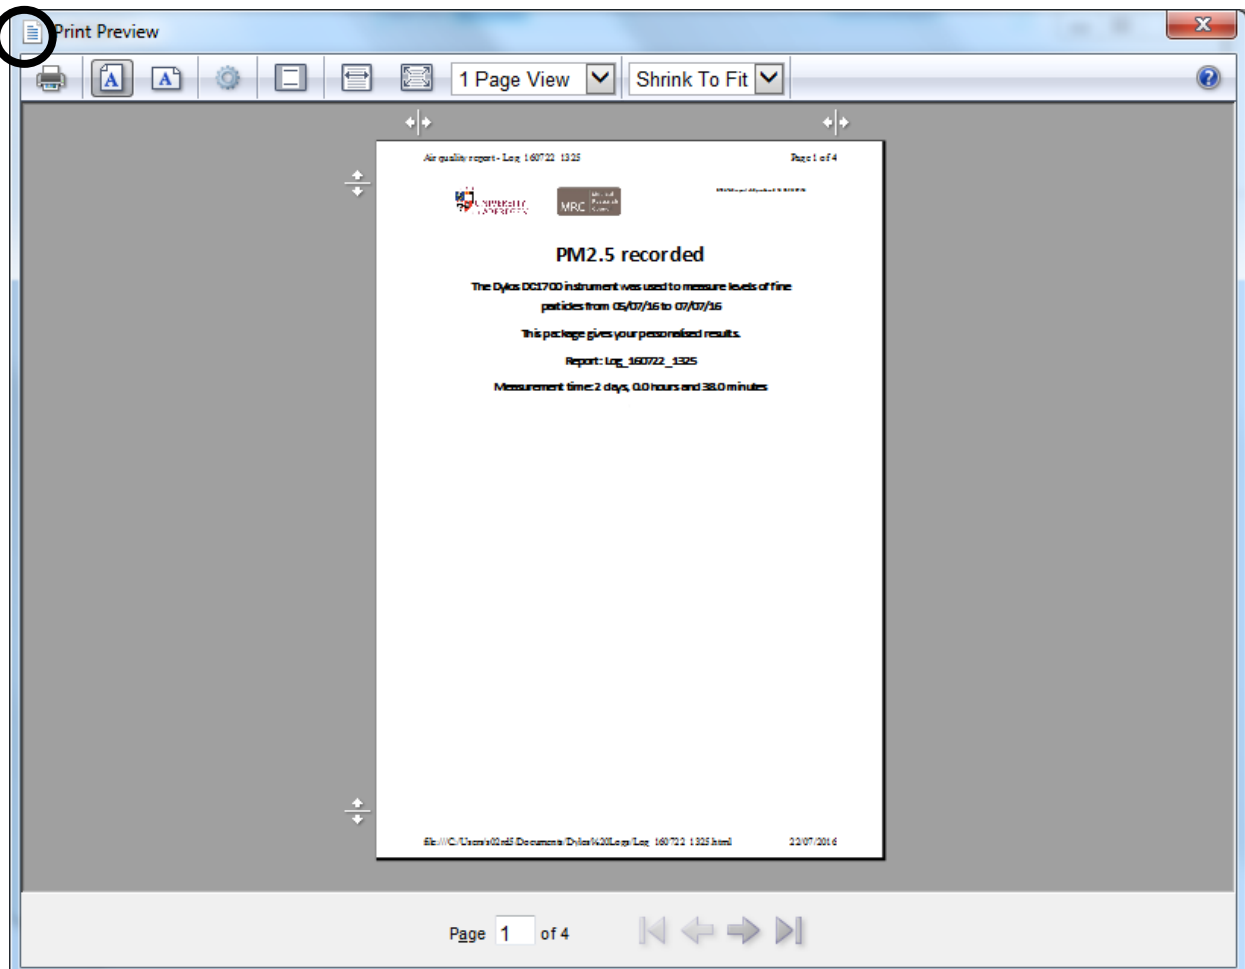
Print Preview

1 Page View

Shrink To Fit

Air quality report - Log 160722 1325

Page 1 of 4

UNIVERSITY OF LEICESTER

MRC Medical Research Council

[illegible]

PM2.5 recorded

The Dylos DC1700 instrument was used to measure levels of fine particles from 05/07/16 to 07/07/16

This package gives your personalised results.

Report: Log_160722_1325

Measurement time: 2 days, 0.0 hours and 38.0 minutes

file:///C:/Users/s02rd5/Documents/Dylos%20Logs/Log 160722 1325.html

22/07/2016

Page 1 of 4